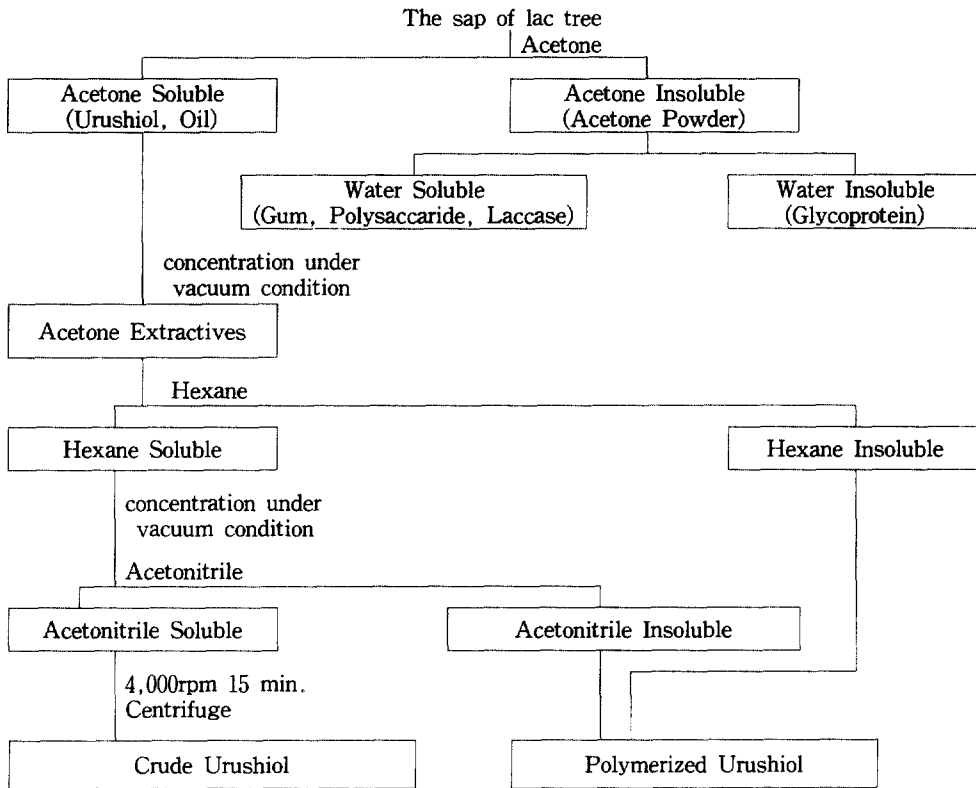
The sap of lac tree

Acetone

Acetone Soluble (Urushiol, Oil)

Acetone Insoluble (Acetone Powder)

Water Soluble (Gum, Polysaccaride, Laccase)

Water Insoluble (Glycoprotein)

concentration under vacuum condition

Acetone Extractives

Hexane

Hexane Soluble

Hexane Insoluble

concentration under vacuum condition

Acetonitrile

Acetonitrile Soluble

Acetonitrile Insoluble

4,000rpm 15 min. Centrifuge

Crude Urushiol

Polymerized Urushiol